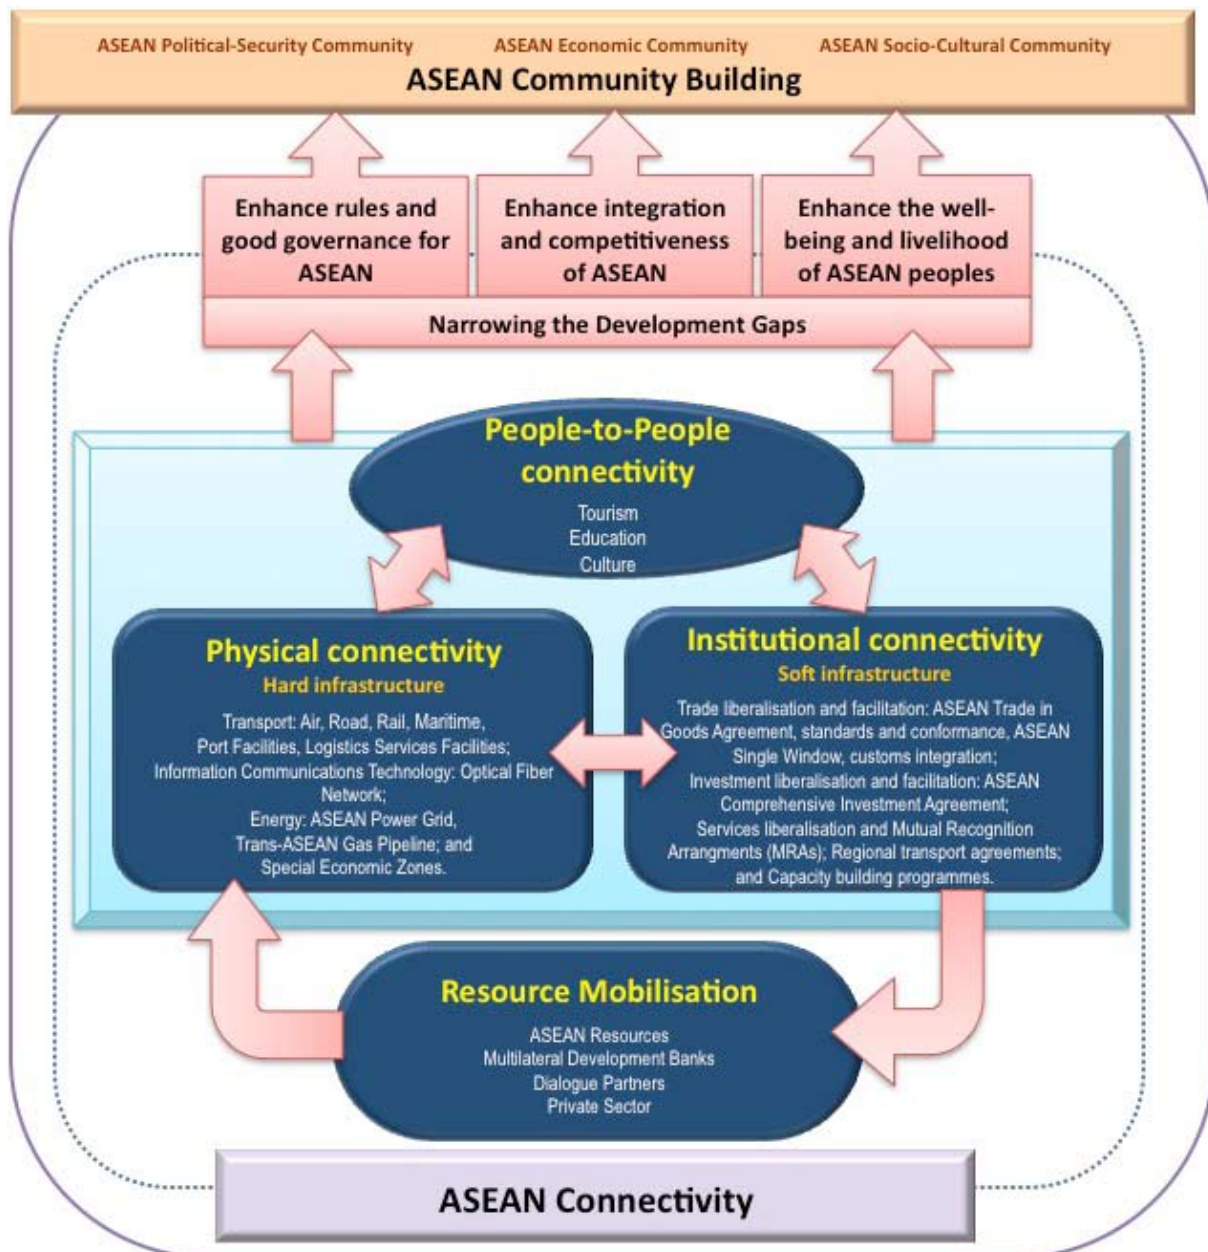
ASEAN Political-Security Community
ASEAN Economic Community
ASEAN Socio-Cultural Community
ASEAN Community Building

Enhance rules and good governance for ASEAN

Enhance integration and competitiveness of ASEAN

Enhance the well-being and livelihood of ASEAN peoples

Narrowing the Development Gaps

People-to-People connectivity
Tourism
Education
Culture

Physical connectivity
Hard infrastructure
Transport: Air, Road, Rail, Maritime, Port Facilities, Logistics Services Facilities; Information Communications Technology: Optical Fiber Network; Energy: ASEAN Power Grid, Trans-ASEAN Gas Pipeline; and Special Economic Zones.

Institutional connectivity
Soft infrastructure
Trade liberalisation and facilitation: ASEAN Trade in Goods Agreement, standards and conformance, ASEAN Single Window, customs integration; Investment liberalisation and facilitation: ASEAN Comprehensive Investment Agreement; Services liberalisation and Mutual Recognition Arrangments (MRAs); Regional transport agreements; and Capacity building programmes.

Resource Mobilisation
ASEAN Resources
Multilateral Development Banks
Dialogue Partners
Private Sector

ASEAN Connectivity